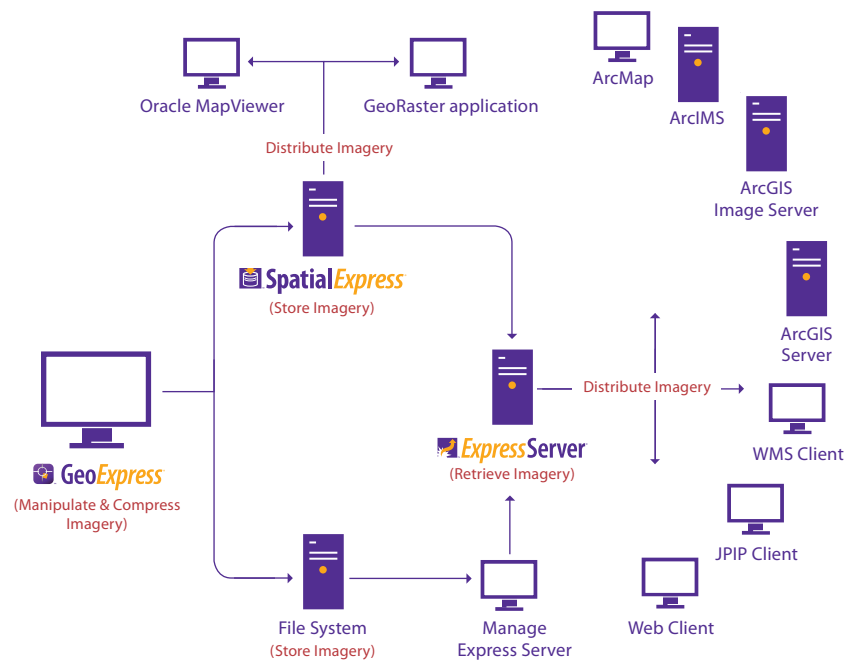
Oracle MapViewer

GeoRaster application

Distribute Imagery

ArcMap

ArcIMS

ArcGIS Image Server

SpatialExpress

(Store Imagery)

ArcGIS Server

Distribute Imagery

WMS Client

GeoExpress

(Manipulate & Compress Imagery)

ExpressServer

(Retrieve Imagery)

JPIP Client

Web Client

File System

(Store Imagery)

Manage Express Server